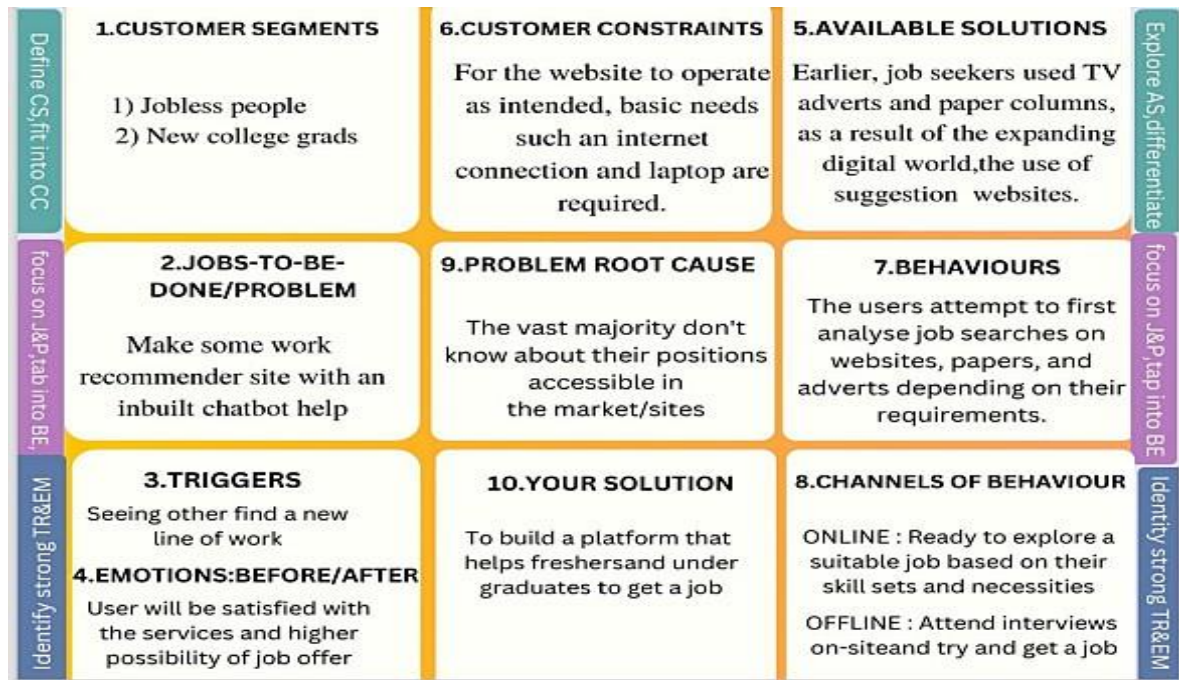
Define CS, fit into CC

1.CUSTOMER SEGMENTS

1) Jobless people
2) New college grads

6.CUSTOMER CONSTRAINTS

For the website to operate as intended, basic needs such an internet connection and laptop are required.

5.AVAILABLE SOLUTIONS

Earlier, job seekers used TV adverts and paper columns, as a result of the expanding digital world,the use of suggestion websites.

Explore AS,differentiate

focus on J&P,tab into BE,

2.JOBS-TO-BE-DONE/PROBLEM

Make some work recommender site with an inbuilt chatbot help

9.PROBLEM ROOT CAUSE

The vast majority don't know about their positions accessible in the market/sites

7.BEHAVIOURS

The users attempt to first analyse job searches on websites, papers, and adverts depending on their requirements.

focus on J&P,tap into BE,

Identify strong TR&EM

3.TRIGGERS

Seeing other find a new line of work

4.EMOTIONS:BEFORE/AFTER

User will be satisfied with the services and higher possibility of job offer

10.YOUR SOLUTION

To build a platform that helps freshersand under graduates to get a job

8.CHANNELS OF BEHAVIOUR

ONLINE : Ready to explore a suitable job based on their skill sets and necessities

OFFLINE : Attend interviews on-siteand try and get a job

Identity strong TR&EM